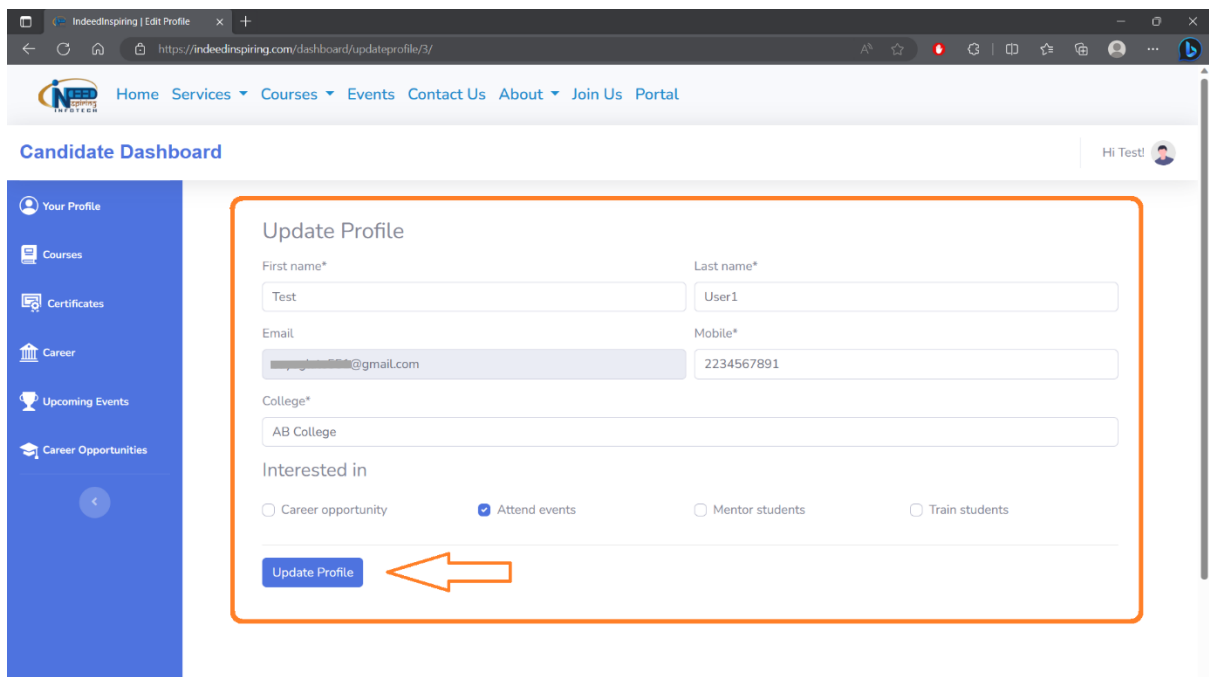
IndeedInspiring | Edit Profile
https://indeedinspiring.com/dashboard/updateprofile/3/

INDEED inspiring INFOTECH
Home Services Courses Events Contact Us About Join Us Portal

Candidate Dashboard
Hi Test!

Your Profile
Courses
Certificates
Career
Upcoming Events
Career Opportunities

Update Profile
First name*
Test
Last name*
User1
Email
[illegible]@gmail.com
Mobile*
2234567891
College*
AB College
Interested in
Career opportunity
Attend events
Mentor students
Train students
Update Profile